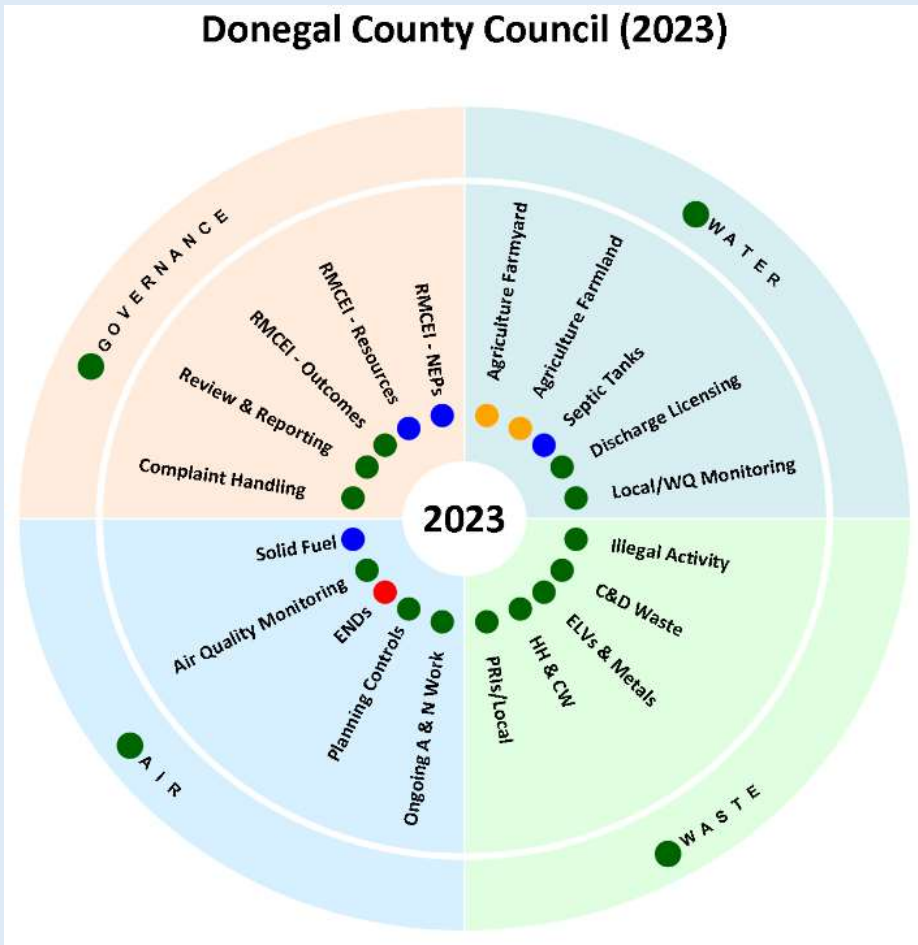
Donegal County Council (2023)

GOVERNANCE

WATER

AIR

WASTE

2023

Complaint Handling
Review & Reporting
RMCEI - Outcomes
RMCEI - Resources
RMCEI - NEPs

Agriculture Farmyard
Agriculture Farmland
Septic Tanks
Discharge Licensing
Local/WQ Monitoring

Illegal Activity
C&D Waste
ELVs & Metals
HH & CW
PRIs/Local

Ongoing A & N Work
Planning Controls
ENDs
Air Quality Monitoring
Solid Fuel